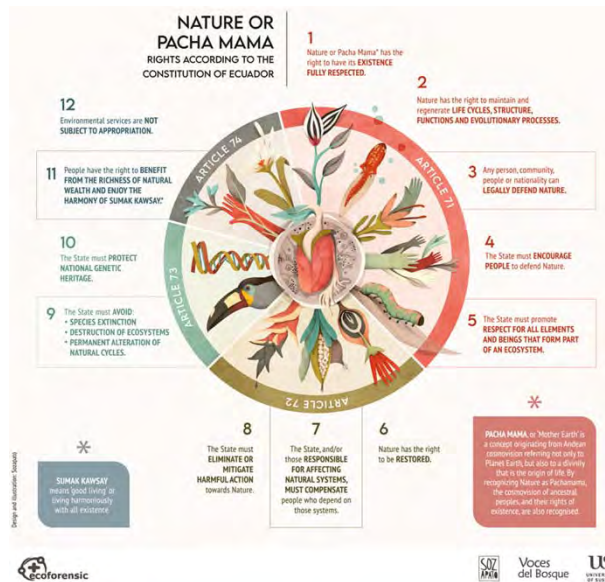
NATURE OR PACHA MAMA
RIGHTS ACCORDING TO THE CONSTITUTION OF ECUADOR

1
Nature or Pacha Mama* has the right to have its EXISTENCE FULLY RESPECTED.

2
Nature has the right to maintain and regenerate LIFE CYCLES, STRUCTURE, FUNCTIONS AND EVOLUTIONARY PROCESSES.

3
Any person, community, people or nationality can LEGALLY DEFEND NATURE.

4
The State must ENCOURAGE PEOPLE to defend Nature.

5
The State must promote RESPECT FOR ALL ELEMENTS AND BEINGS THAT FORM PART OF AN ECOSYSTEM.

6
Nature has the right to be RESTORED.

7
The State, and/or those RESPONSIBLE FOR AFFECTING NATURAL SYSTEMS, MUST COMPENSATE people who depend on those systems.

8
The State must ELIMINATE OR MITIGATE HARMFUL ACTION towards Nature.

9
The State must AVOID:
• SPECIES EXTINCTION
• DESTRUCTION OF ECOSYSTEMS
• PERMANENT ALTERATION OF NATURAL CYCLES.

10
The State must PROTECT NATIONAL GENETIC HERITAGE.

11
People have the right to BENEFIT FROM THE RICHNESS OF NATURAL WEALTH AND ENJOY THE HARMONY OF SUMAK KAWSAY.*

12
Environmental services are NOT SUBJECT TO APPROPRIATION.

ARTICLE 71
ARTICLE 72
ARTICLE 73
ARTICLE 74

*
SUMAK KAWSAY means 'good living' or living harmoniously with all existence.

*
PACHA MAMA, or 'Mother Earth' is a concept originating from Andean cosmovision referring not only to Planet Earth, but also to a divinity that is the origin of life. By recognizing Nature as Pachamama, the cosmovision of ancestral peoples, and their rights of existence, are also recognised.

Design and illustration: Sosaquis

ecoforensic

SOZ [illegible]

Voces del Bosque

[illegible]